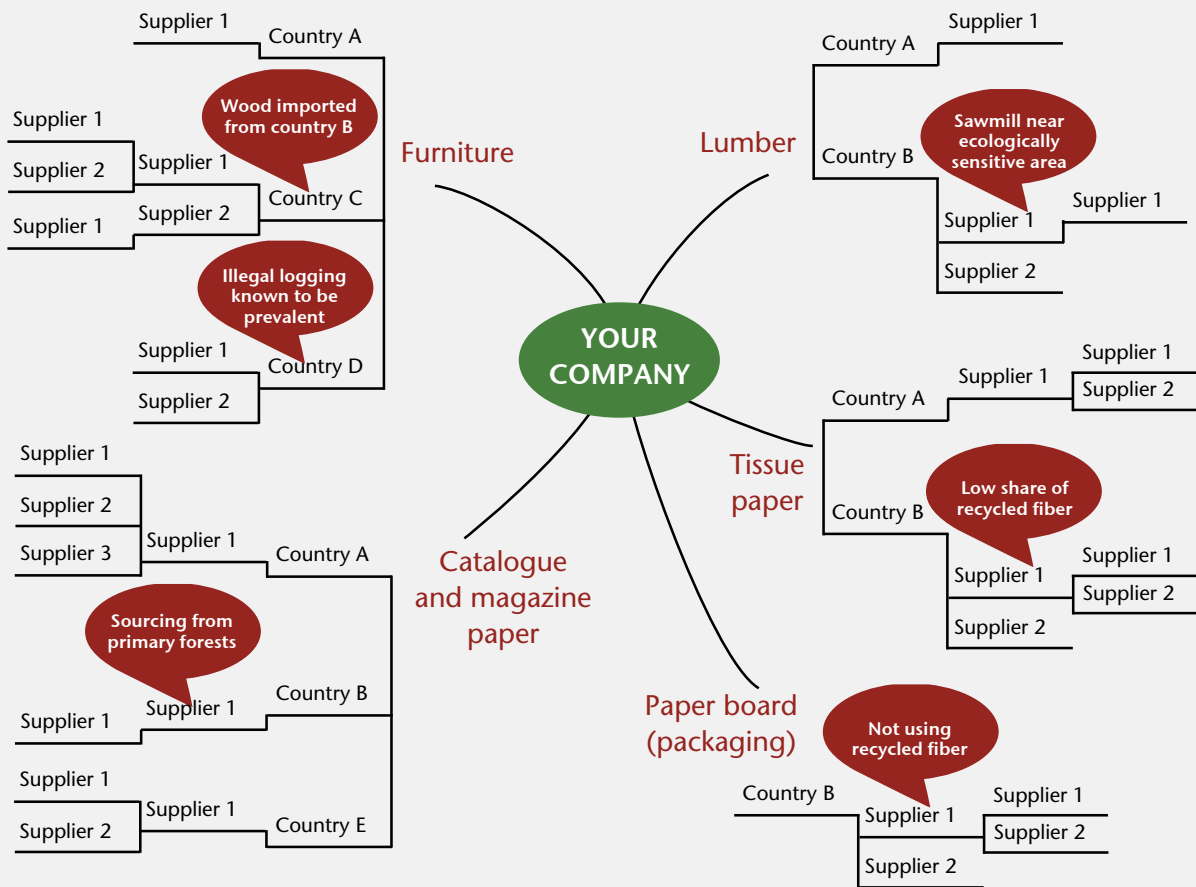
YOUR COMPANY

Furniture

Supplier 1
Country A

Wood imported from country B

Supplier 1
Supplier 2
Supplier 1
Country C
Supplier 1
Supplier 2

Illegal logging known to be prevalent

Supplier 1
Country D
Supplier 2

Lumber

Country A
Supplier 1

Sawmill near ecologically sensitive area

Country B
Supplier 1
Supplier 1
Supplier 2

Tissue paper

Supplier 1
Country A
Supplier 1
Supplier 2

Low share of recycled fiber

Country B
Supplier 1
Supplier 1
Supplier 2
Supplier 2

Catalogue and magazine paper

Supplier 1
Supplier 2
Supplier 3
Supplier 1
Country A

Sourcing from primary forests

Supplier 1
Supplier 1
Country B
Supplier 1
Supplier 1
Supplier 2
Country E

Paper board (packaging)

Not using recycled fiber

Country B
Supplier 1
Supplier 1
Supplier 2
Supplier 2